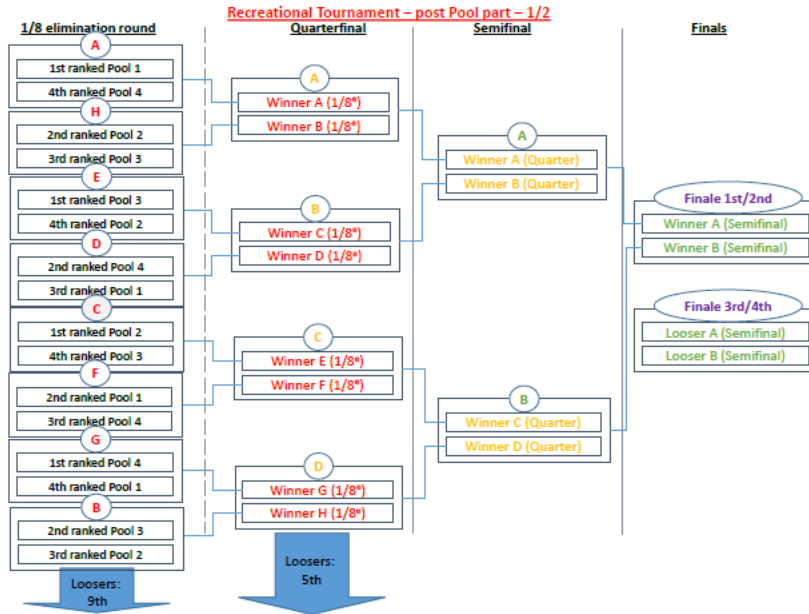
Recreational Tournament – post Pool part – 1/2

1/8 elimination round

A
1st ranked Pool 1
4th ranked Pool 4

H
2nd ranked Pool 2
3rd ranked Pool 3

E
1st ranked Pool 3
4th ranked Pool 2

D
2nd ranked Pool 4
3rd ranked Pool 1

C
1st ranked Pool 2
4th ranked Pool 3

F
2nd ranked Pool 1
3rd ranked Pool 4

G
1st ranked Pool 4
4th ranked Pool 1

B
2nd ranked Pool 3
3rd ranked Pool 2

Loosers: 9th

Quarterfinal

A
Winner A (1/8$^e$)
Winner B (1/8$^e$)

B
Winner C (1/8$^e$)
Winner D (1/8$^e$)

C
Winner E (1/8$^e$)
Winner F (1/8$^e$)

D
Winner G (1/8$^e$)
Winner H (1/8$^e$)

Loosers: 5th

Semifinal

A
Winner A (Quarter)
Winner B (Quarter)

B
Winner C (Quarter)
Winner D (Quarter)

Finals

Finale 1st/2nd
Winner A (Semifinal)
Winner B (Semifinal)

Finale 3rd/4th
Looser A (Semifinal)
Looser B (Semifinal)